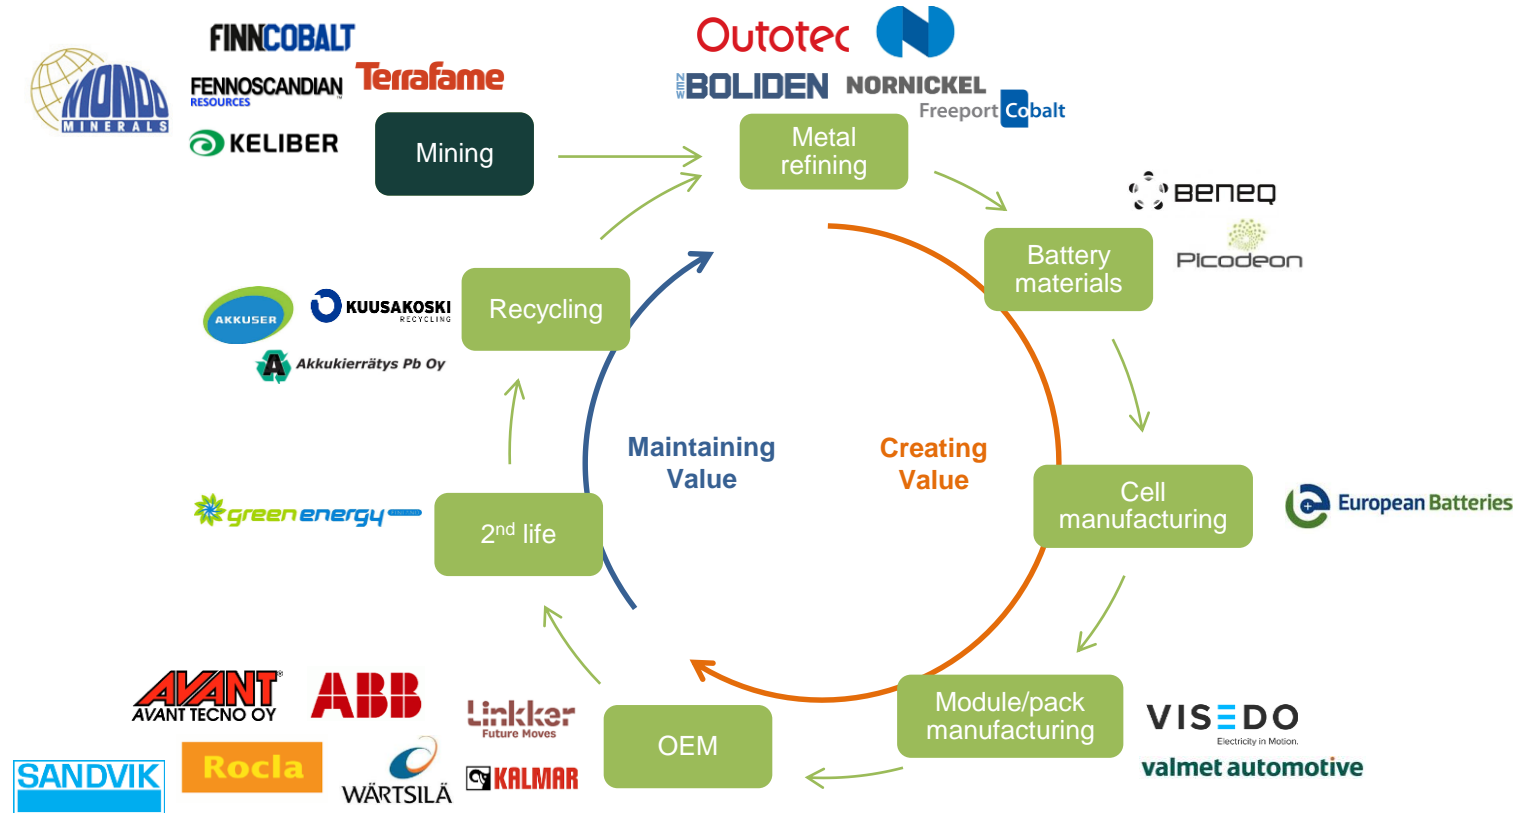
MONDO MINERALS

FINNCOBALT

FENNOSCANDIAN RESOURCES

Terrafame

KELIBER

Mining

Outotec

NEW BOLIDEN

NORNICKEL

Freeport Cobalt

Metal refining

Beneq

Picodeon

Battery materials

Cell manufacturing

European Batteries

Module/pack manufacturing

VISEDO Electricity in Motion.

valmet automotive

OEM

AVANT AVANT TECNO OY

ABB

Linkker Future Moves

SANDVIK

Rocla

WÄRTSILÄ

KALMAR

2nd life

greenenergy

Recycling

AKKUSER

KUUSAKOSKI RECYCLING

Akkukierrätys Pb Oy

Maintaining Value

Creating Value